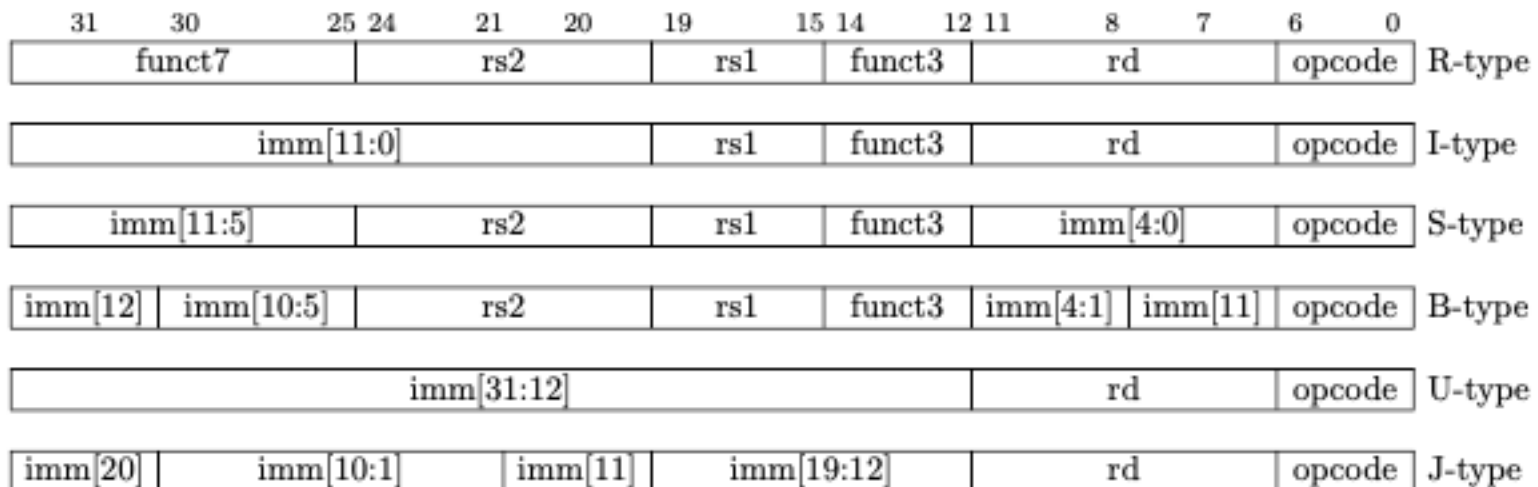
| 31 | 30 25 | 24 21 | 20 | 19 15 | 14 12 | 11 8 | 7 | 6 0 | |
|---|---|---|---|---|---|---|---|---|---|
| funct7 | | rs2 | | rs1 | funct3 | rd | | opcode | R-type |
| imm[11:0] | | | | rs1 | funct3 | rd | | opcode | I-type |
| imm[11:5] | | rs2 | | rs1 | funct3 | imm[4:0] | | opcode | S-type |
| imm[12] | imm[10:5] | rs2 | | rs1 | funct3 | imm[4:1] | imm[11] | opcode | B-type |
| imm[31:12] | | | | | | rd | | opcode | U-type |
| imm[20] | imm[10:1] | | imm[11] | imm[19:12] | | rd | | opcode | J-type |